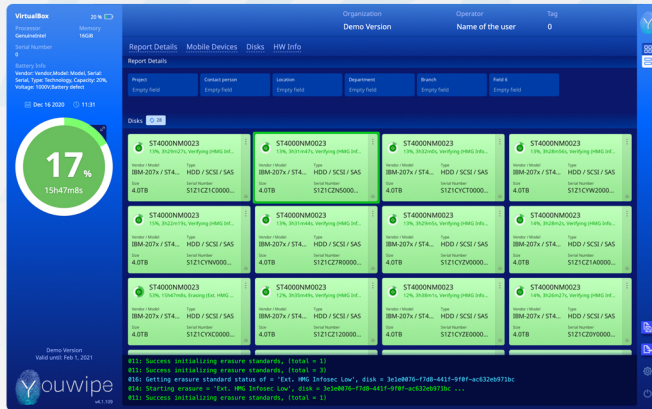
VirtualBox 20 %

Processor GenuineIntel Memory 16GiB

Serial Number 0

Battery Info
Vendor: Vendor,Model: Model, Serial: Serial, Type: Technology, Capacity: 20%, Voltage: 1000V,Battery defect

Dec 16 2020 11:31

17%
15h47m8s

Demo Version
Valid until: Feb 1, 2021

Youwipe
v4.1.109

Organization
Demo Version

Operator
Name of the user

Tag
0

Report Details Mobile Devices Disks HW Info

Report Details

| Project | Contact person | Location | Department | Branch | Field 6 |
|---|---|---|---|---|---|
| Empty field | Empty field | Empty field | Empty field | Empty field | Empty field |

Disks 26

ST4000NM0023
13%, 3h29m47s, Verifying (HMG Inf...
Vendor / Model IBM-207x / ST4...
Type HDD / SCSI / SAS
Size 4.0TB
Serial Number S1Z1CZ1C000...

ST4000NM0023
13%, 3h31m47s, Verifying (HMG Inf...
Vendor / Model IBM-207x / ST4...
Type HDD / SCSI / SAS
Size 4.0TB
Serial Number S1Z1CZN5000...

ST4000NM0023
13%, 3h32m6s, Verifying (HMG Inf...
Vendor / Model IBM-207x / ST4...
Type HDD / SCSI / SAS
Size 4.0TB
Serial Number S1Z1CYCT000...

ST4000NM0023
13%, 3h28m56s, Verifying (HMG Inf...
Vendor / Model IBM-207x / ST4...
Type HDD / SCSI / SAS
Size 4.0TB
Serial Number S1Z1CYW2000...

ST4000NM0023
13%, 3h22m19s, Verifying (HMG Inf...
Vendor / Model IBM-207x / ST4...
Type HDD / SCSI / SAS
Size 4.0TB
Serial Number S1Z1CYNV000...

ST4000NM0023
13%, 3h31m44s, Verifying (HMG Inf...
Vendor / Model IBM-207x / ST4...
Type HDD / SCSI / SAS
Size 4.0TB
Serial Number S1Z1CZR0000...

ST4000NM0023
13%, 3h29m3s, Verifying (HMG Inf...
Vendor / Model IBM-207x / ST4...
Type HDD / SCSI / SAS
Size 4.0TB
Serial Number S1Z1CYZV000...

ST4000NM0023
14%, 3h28m3s, Verifying (HMG Inf...
Vendor / Model IBM-207x / ST4...
Type HDD / SCSI / SAS
Size 4.0TB
Serial Number S1Z1CZ1A000...

ST4000NM0023
53%, 15h47m8s, Erasing (Ext. HMG...
Vendor / Model IBM-207x / ST4...
Type HDD / SCSI / SAS
Size 4.0TB
Serial Number S1Z1CYXC000...

ST4000NM0023
12%, 3h35m9s, Verifying (HMG Inf...
Vendor / Model IBM-207x / ST4...
Type HDD / SCSI / SAS
Size 4.0TB
Serial Number S1Z1CZ12000...

ST4000NM0023
12%, 3h38m1s, Verifying (HMG Inf...
Vendor / Model IBM-207x / ST4...
Type HDD / SCSI / SAS
Size 4.0TB
Serial Number S1Z1CYZE000...

ST4000NM0023
14%, 3h28m27s, Verifying (HMG Inf...
Vendor / Model IBM-207x / ST4...
Type HDD / SCSI / SAS
Size 4.0TB
Serial Number S1Z1CZ0Y000...

011: Success initializing erasure standards, (total = 1)
015: Success initializing erasure standards, (total = 3)
016: Getting erasure standard status of = 'Ext. HMG Infosec Low', disk = 3e1e0076-f7d8-441f-9f0f-ac632eb971bc
014: Starting erasure = 'Ext. HMG Infosec Low', disk = 3e1e0076-f7d8-441f-9f0f-ac632eb971bc ...
011: Success initializing erasure standards, (total = 1)